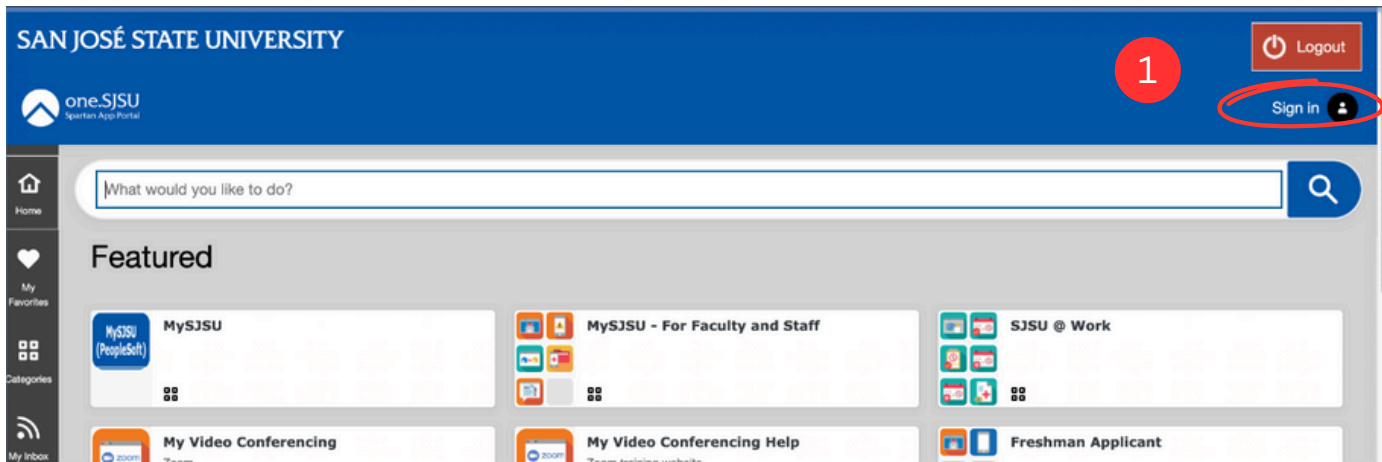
SAN JOSÉ STATE UNIVERSITY

Logout

1

one.SJSU
Spartan App Portal

Sign in

Home

My Favorites

Categories

My Inbox

What would you like to do?

Featured

MySJSU (PeopleSoft)

MySJSU

MySJSU - For Faculty and Staff

SJSU @ Work

zoom

My Video Conferencing

Zoom

zoom

My Video Conferencing Help

Zoom training website

Freshman Applicant